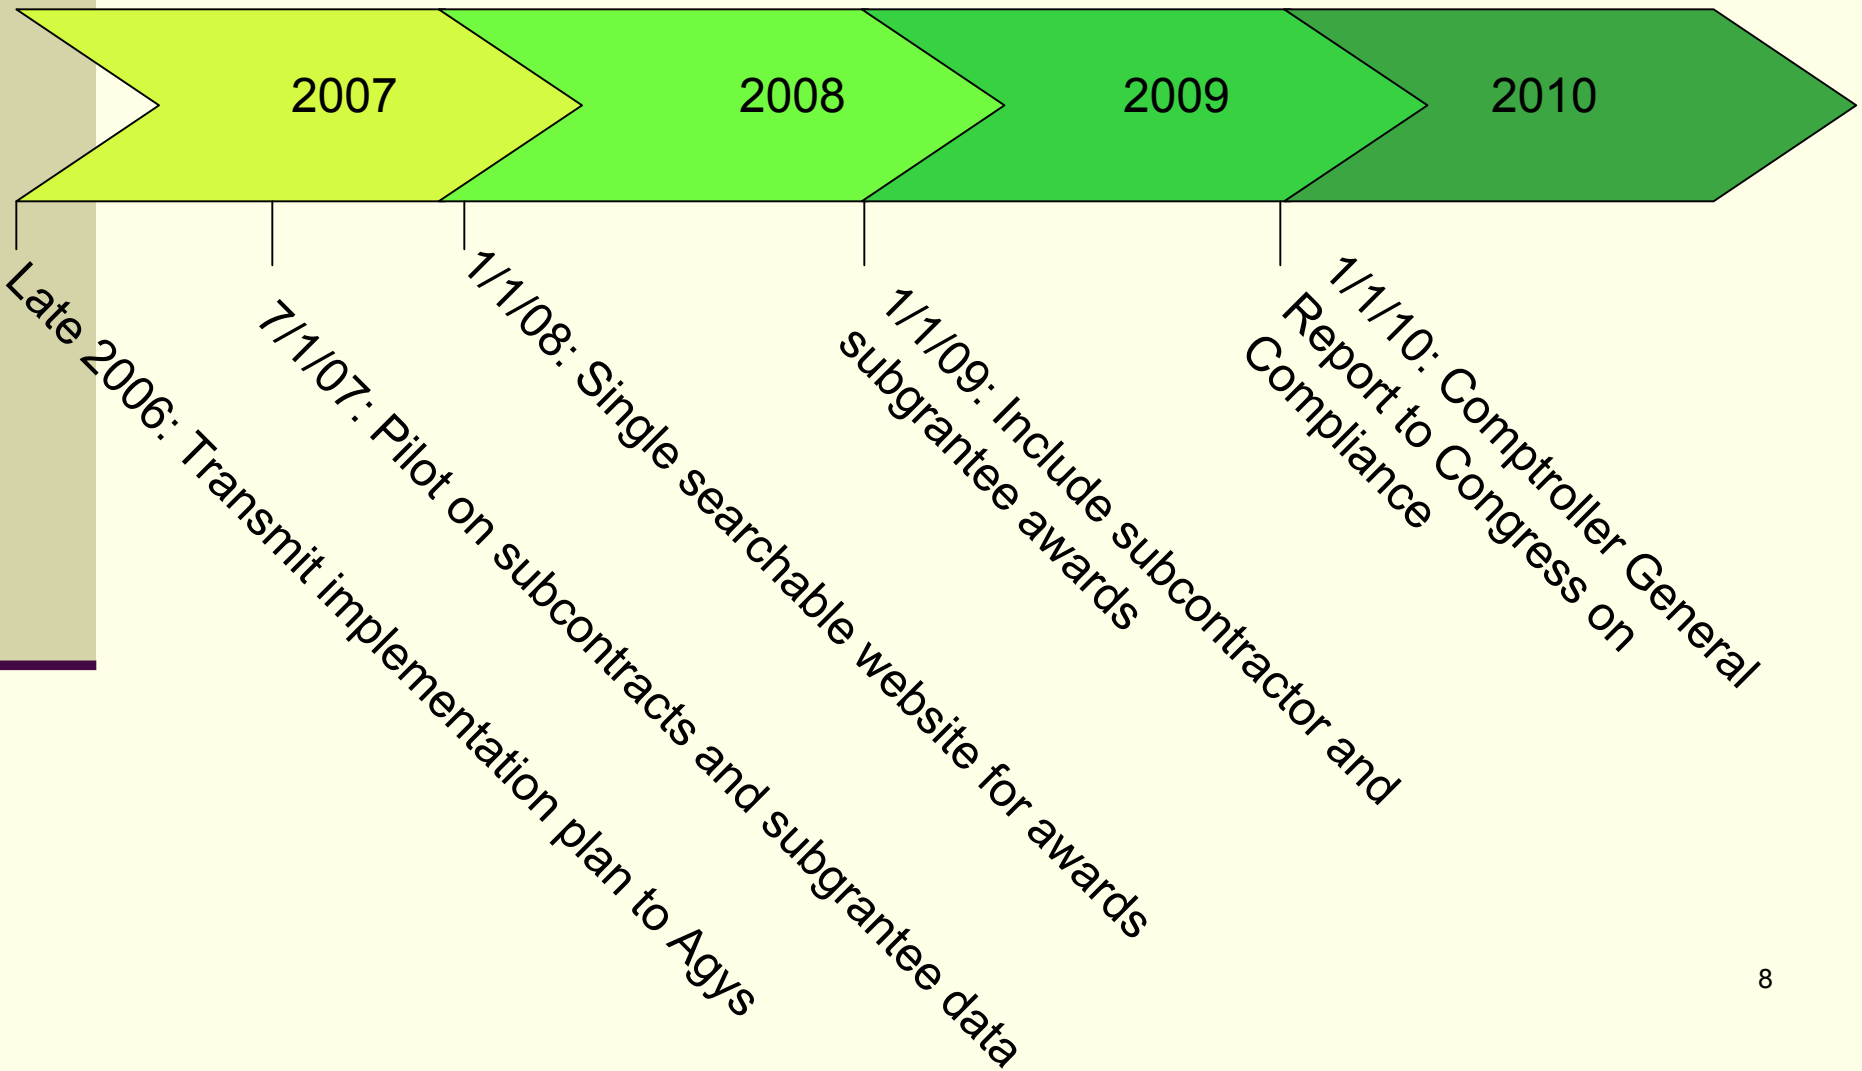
2007

2008

2009

2010

Late 2006: Transmit implementation plan to Agys

7/1/07: Pilot on subcontracts and subgrantee data

1/1/08: Single searchable website for awards

1/1/09: Include subcontractor and subgrantee awards

1/1/10: Comptroller General Report to Congress on Compliance

8